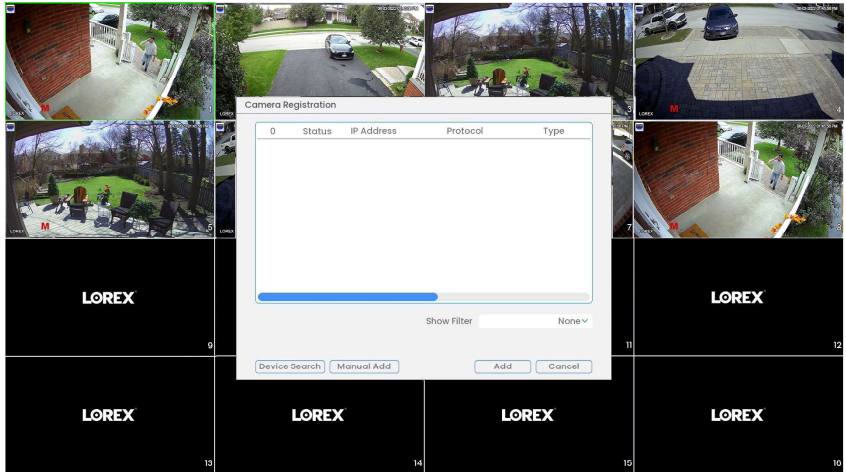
Camera Registration

| 0 | Status | IP Address | Protocol | Type |
|---|---|---|---|---|

Show Filter None

Device Search Manual Add Add Cancel

LOREX M 3
LOREX M 4
LOREX M 5
LOREX
7
8
LOREX 9
11
LOREX 12
LOREX 13
LOREX 14
LOREX 15
LOREX 16